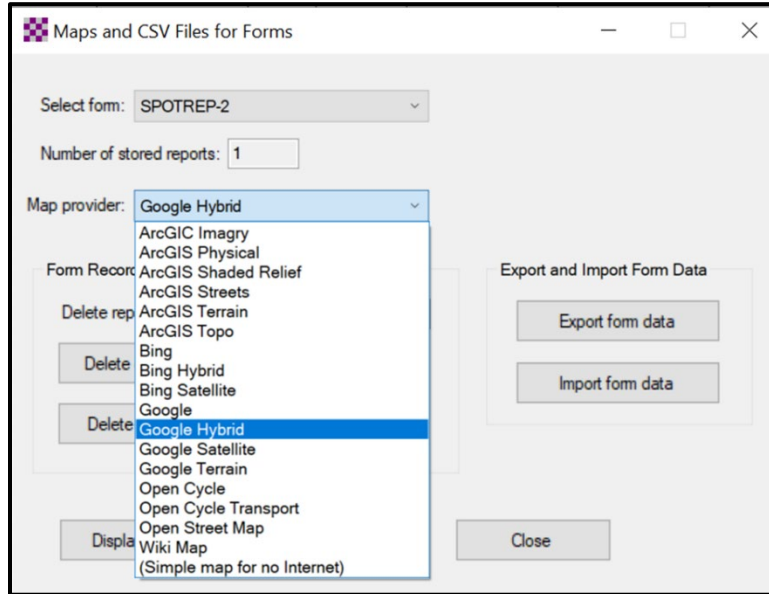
Maps and CSV Files for Forms

Select form: SPOTREP-2

Number of stored reports: 1

Map provider: Google Hybrid

ArcGIC Imagry
ArcGIS Physical
ArcGIS Shaded Relief
ArcGIS Streets
ArcGIS Terrain
ArcGIS Topo
Bing
Bing Hybrid
Bing Satellite
Google
Google Hybrid
Google Satellite
Google Terrain
Open Cycle
Open Cycle Transport
Open Street Map
Wiki Map
(Simple map for no Internet)

Form Record

Delete rep

Delete

Delete

Displa

Export and Import Form Data

Export form data

Import form data

Close